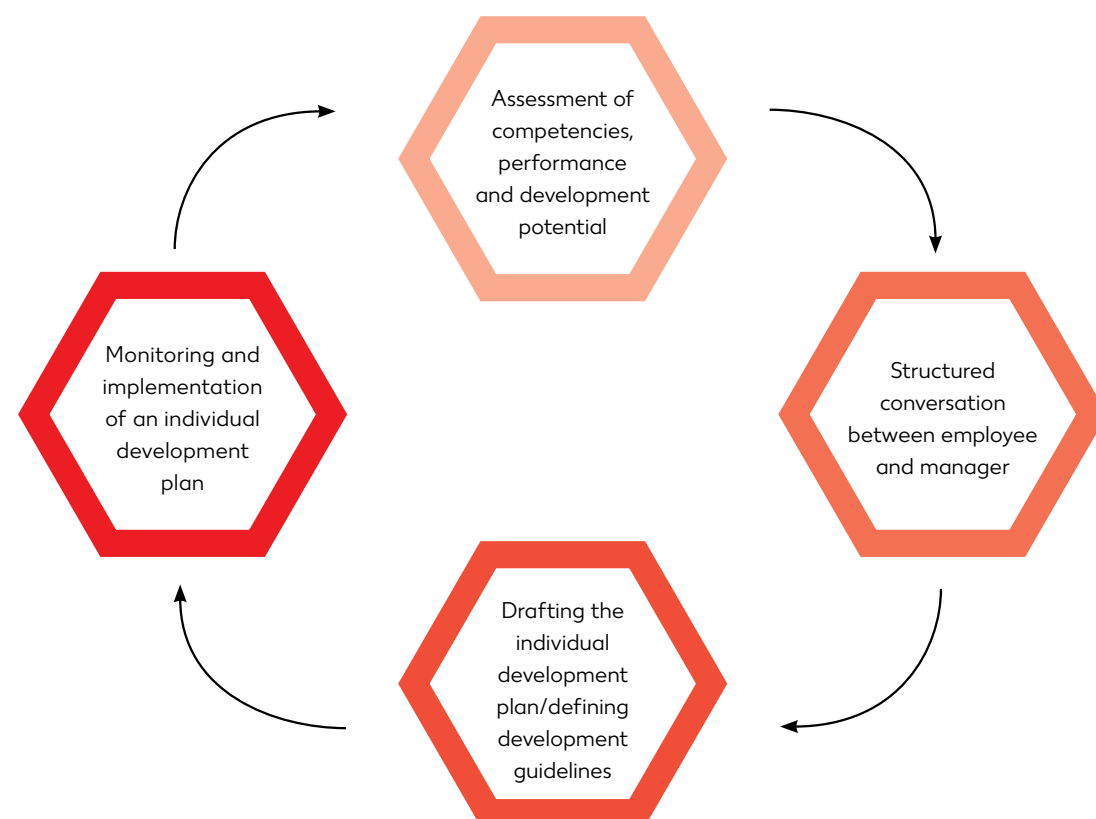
Assessment of competencies, performance and development potential

Structured conversation between employee and manager

Drafting the individual development plan/defining development guidelines

Monitoring and implementation of an individual development plan